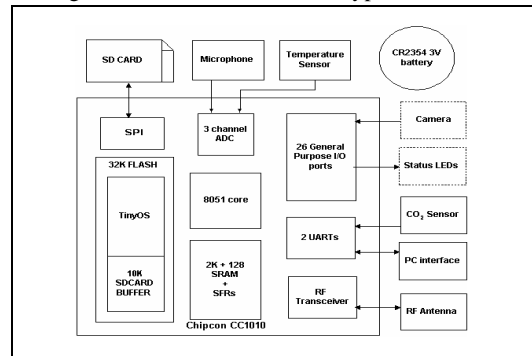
SD CARD

Microphone

Temperature Sensor

CR2354 3V battery

SPI

3 channel ADC

26 General Purpose I/O ports

Camera

Status LEDs

32K FLASH

TinyOS

10K SDCARD BUFFER

8051 core

2K + 128 SRAM + SFRs

2 UARTs

$CO_2$ Sensor

PC interface

RF Transceiver

RF Antenna

Chipcon CC1010